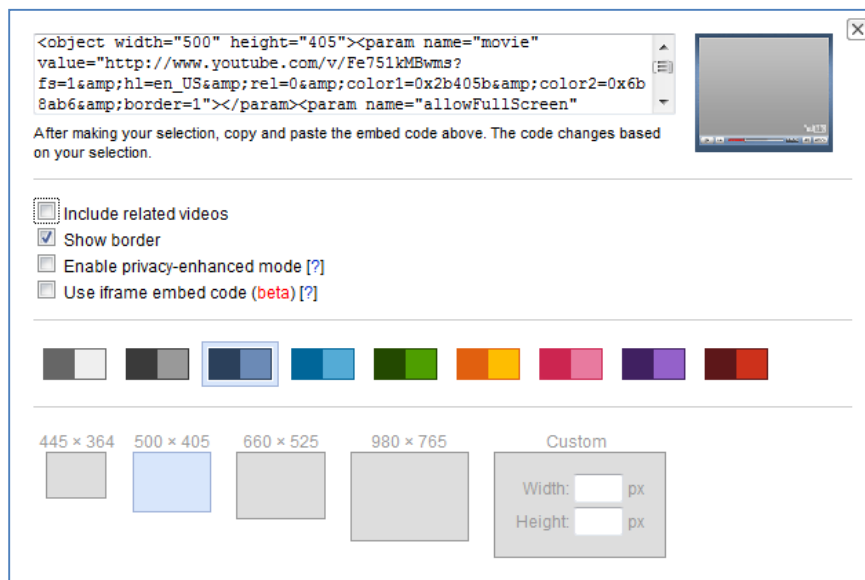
<object width="500" height="405"><param name="movie" value="http://www.youtube.com/v/Fe751kMBwms?fs=1&amp;hl=en_US&amp;rel=0&amp;color1=0x2b405b&amp;color2=0x6b8ab6&amp;border=1"></param><param name="allowFullScreen"

After making your selection, copy and paste the embed code above. The code changes based on your selection.

Include related videos
Show border
Enable privacy-enhanced mode [?]
Use iframe embed code (beta) [?]

445 × 364
500 × 405
660 × 525
980 × 765
Custom
Width: px
Height: px